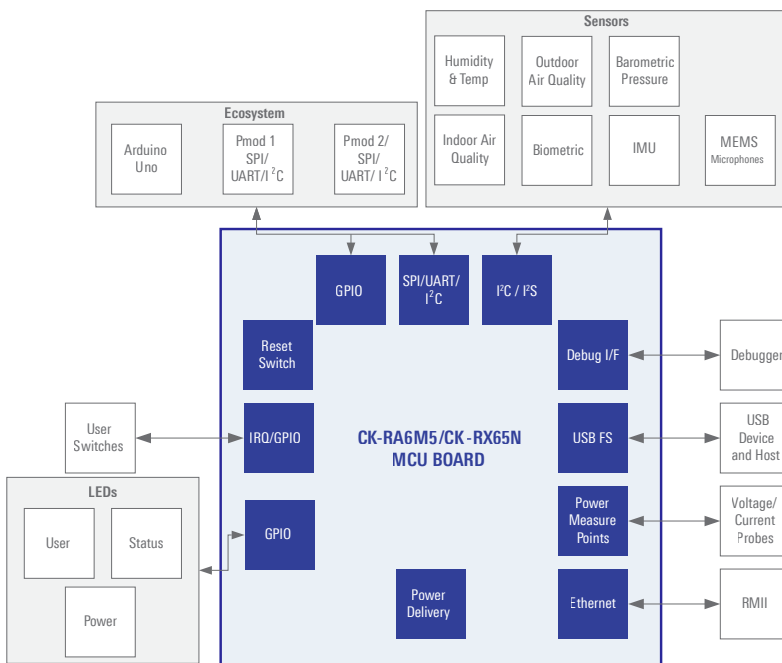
Sensors

Humidity & Temp

Outdoor Air Quality

Barometric Pressure

Indoor Air Quality

Biometric

IMU

MEMS Microphones

Ecosystem

Arduino Uno

Pmod 1 SPI/ UART/ $I^2C$

Pmod 2/ SPI/ UART/ $I^2C$

GPIO

SPI/UART/ $I^2C$

$I^2C$ / $I^2S$

Reset Switch

Debug I/F

Debugger

User Switches

IRQ/GPIO

CK-RA6M5/CK-RX65N MCU BOARD

USB FS

USB Device and Host

LEDs

User

Status

GPIO

Power Measure Points

Voltage/ Current Probes

Power

Power Delivery

Ethernet

RMII